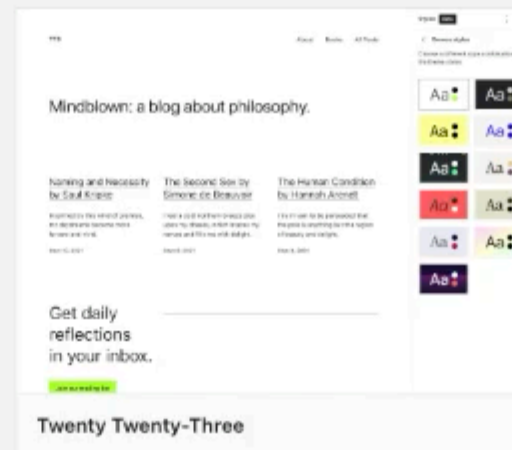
TT3

About Books All Posts

Mindblown: a blog about philosophy.

Naming and Necessity by Saul Kripke

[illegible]

The Second Sex by Simone de Beauvoir

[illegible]

The Human Condition by Hannah Arendt

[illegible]

Get daily reflections in your inbox.

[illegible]

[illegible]

< Browse styles

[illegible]

Aa Aa Aa Aa Aa Aa Aa Aa Aa Aa Aa

Twenty Twenty-Three